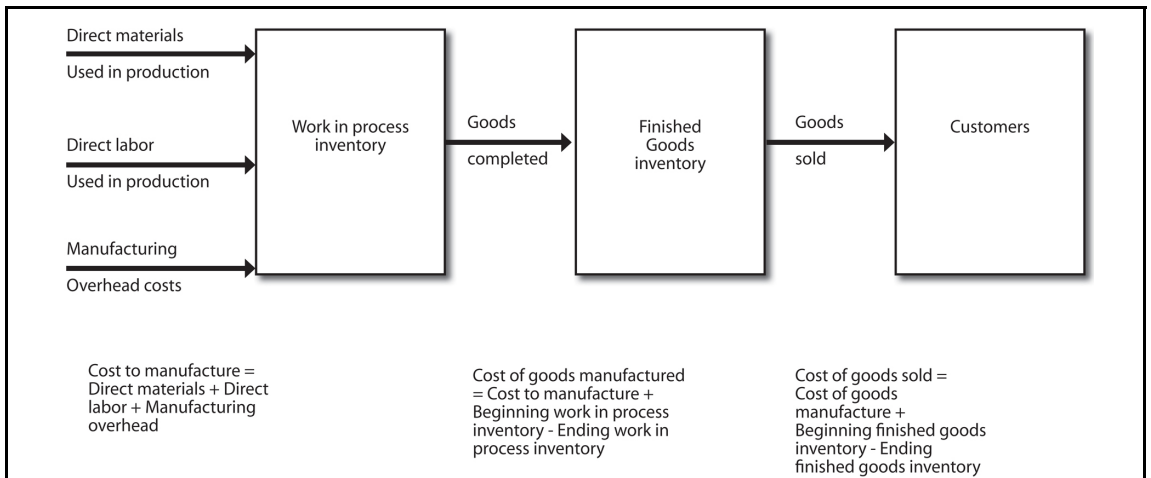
Direct materials
Used in production

Direct labor
Used in production

Manufacturing
Overhead costs

Work in process inventory

Goods
completed

Finished Goods inventory

Goods
sold

Customers

Cost to manufacture = Direct materials + Direct labor + Manufacturing overhead

Cost of goods manufactured = Cost to manufacture + Beginning work in process inventory - Ending work in process inventory

Cost of goods sold = Cost of goods manufacture + Beginning finished goods inventory - Ending finished goods inventory